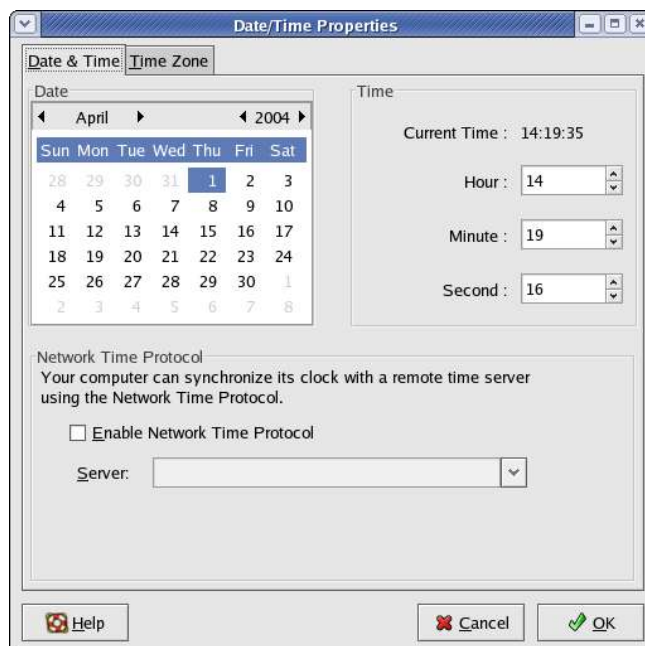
Date/Time Properties

Date & Time | Time Zone

Date

April 2004

| Sun | Mon | Tue | Wed | Thu | Fri | Sat |
|---|---|---|---|---|---|---|
| 28 | 29 | 30 | 31 | 1 | 2 | 3 |
| 4 | 5 | 6 | 7 | 8 | 9 | 10 |
| 11 | 12 | 13 | 14 | 15 | 16 | 17 |
| 18 | 19 | 20 | 21 | 22 | 23 | 24 |
| 25 | 26 | 27 | 28 | 29 | 30 | 1 |
| 2 | 3 | 4 | 5 | 6 | 7 | 8 |

Time

Current Time : 14:19:35

Hour : 14

Minute : 19

Second : 16

Network Time Protocol

Your computer can synchronize its clock with a remote time server using the Network Time Protocol.

Enable Network Time Protocol

Server:

Help

Cancel

OK